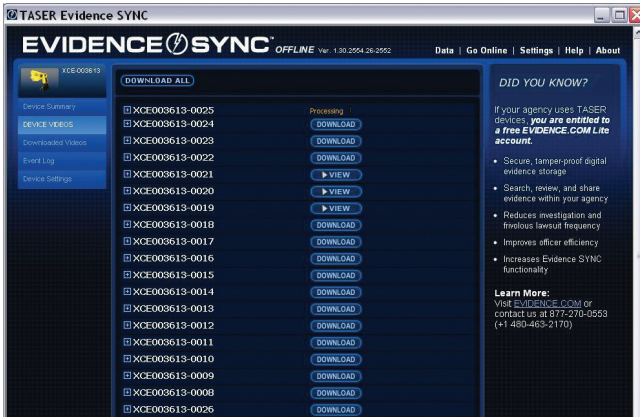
TASER Evidence SYNC

EVIDENCE SYNC OFFLINE Ver. 1.30.2554.26-2552

Data | Go Online | Settings | Help | About

XCE003613

Device Summary
DEVICE VIDEOS
Downloaded Videos
Event Log
Device Settings

DOWNLOAD ALL

XCE003613-0025 Processing
XCE003613-0024 DOWNLOAD
XCE003613-0023 DOWNLOAD
XCE003613-0022 DOWNLOAD
XCE003613-0021 ▶ VIEW
XCE003613-0020 ▶ VIEW
XCE003613-0019 ▶ VIEW
XCE003613-0018 DOWNLOAD
XCE003613-0017 DOWNLOAD
XCE003613-0016 DOWNLOAD
XCE003613-0015 DOWNLOAD
XCE003613-0014 DOWNLOAD
XCE003613-0013 DOWNLOAD
XCE003613-0012 DOWNLOAD
XCE003613-0011 DOWNLOAD
XCE003613-0010 DOWNLOAD
XCE003613-0009 DOWNLOAD
XCE003613-0008 DOWNLOAD
XCE003613-0026 DOWNLOAD

DID YOU KNOW?

If your agency uses TASER devices, *you are entitled to a free EVIDENCE.COM Lite account.*

• Secure, tamper-proof digital evidence storage
• Search, review, and share evidence within your agency
• Reduces investigation and frivolous lawsuit frequency
• Improves officer efficiency
• Increases Evidence SYNC functionality

Learn More:
Visit EVIDENCE.COM or contact us at 877-270-0553 (+1 480-463-2170)